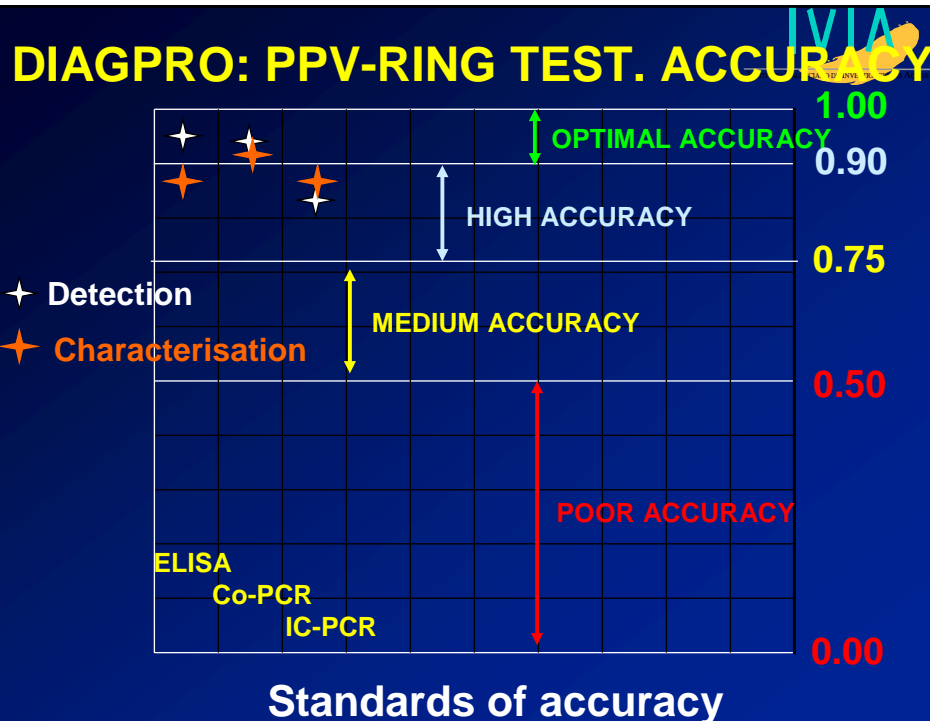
IVIA

DIAGPRO: PPV-RING TEST. ACCURACY

1.00

OPTIMAL ACCURACY

0.90

HIGH ACCURACY

0.75

Detection

Characterisation

MEDIUM ACCURACY

0.50

POOR ACCURACY

ELISA

Co-PCR

IC-PCR

0.00

Standards of accuracy